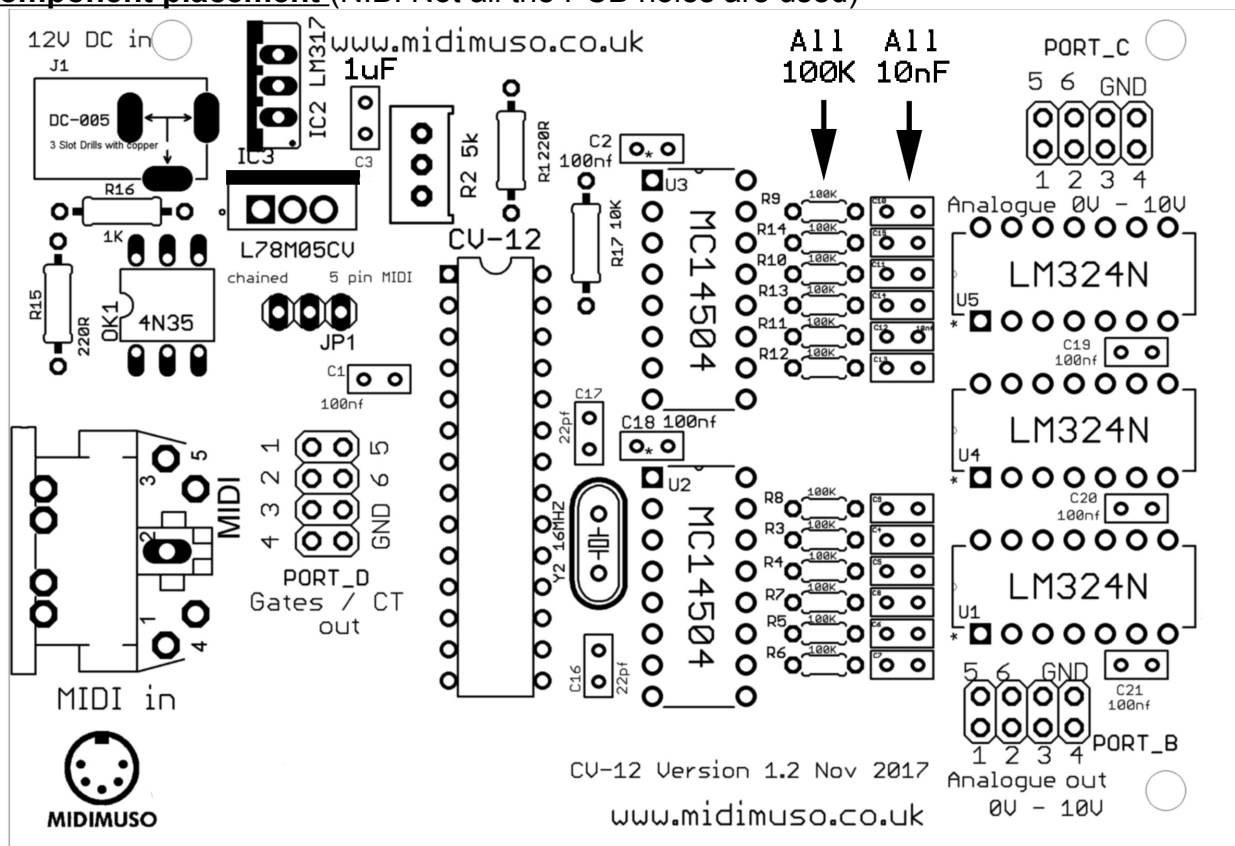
Component placement (N.B. Not all the PCB holes are used)

12V DC in
J1
DC-005
3 Slot Drills with copper
IC2 LM317
www.midimuso.co.uk
1uF
C3
IC3
R2 5k
R1 220R
C2 100nf
All 100K
All 10nF
PORT_C
5 6 GND
1 2 3 4
Analogue 0V - 10V
R16
1K
R15 220R
OK1 4N35
L78M05CV
CV-12
chained
5 pin MIDI
JP1
C1 100nf
U3
R17 10K
MC14504
R9
R14
R10
R13
R11
R12
100K
100K
100K
100K
100K
100K
C10
C15
C11
C14
C12
C13
LM324N
U5
C19 100nf
C17 22pf
C18 100nf
LM324N
U4
C20 100nf
1 2 3 4 MIDI
5 6 GND
PORT_D
Gates / CT out
Y2 16MHZ
U2
MC14504
R8
R3
R4
R7
R5
R6
100K
100K
100K
100K
100K
100K
C8
C4
C5
C6
C6
C7
LM324N
U1
C16 22pf
C21 100nf
5 6 GND
1 2 3 4
PORT_B
MIDI in
MIDIMUSO
CV-12 Version 1.2 Nov 2017
Analogue out 0V - 10V
www.midimuso.co.uk